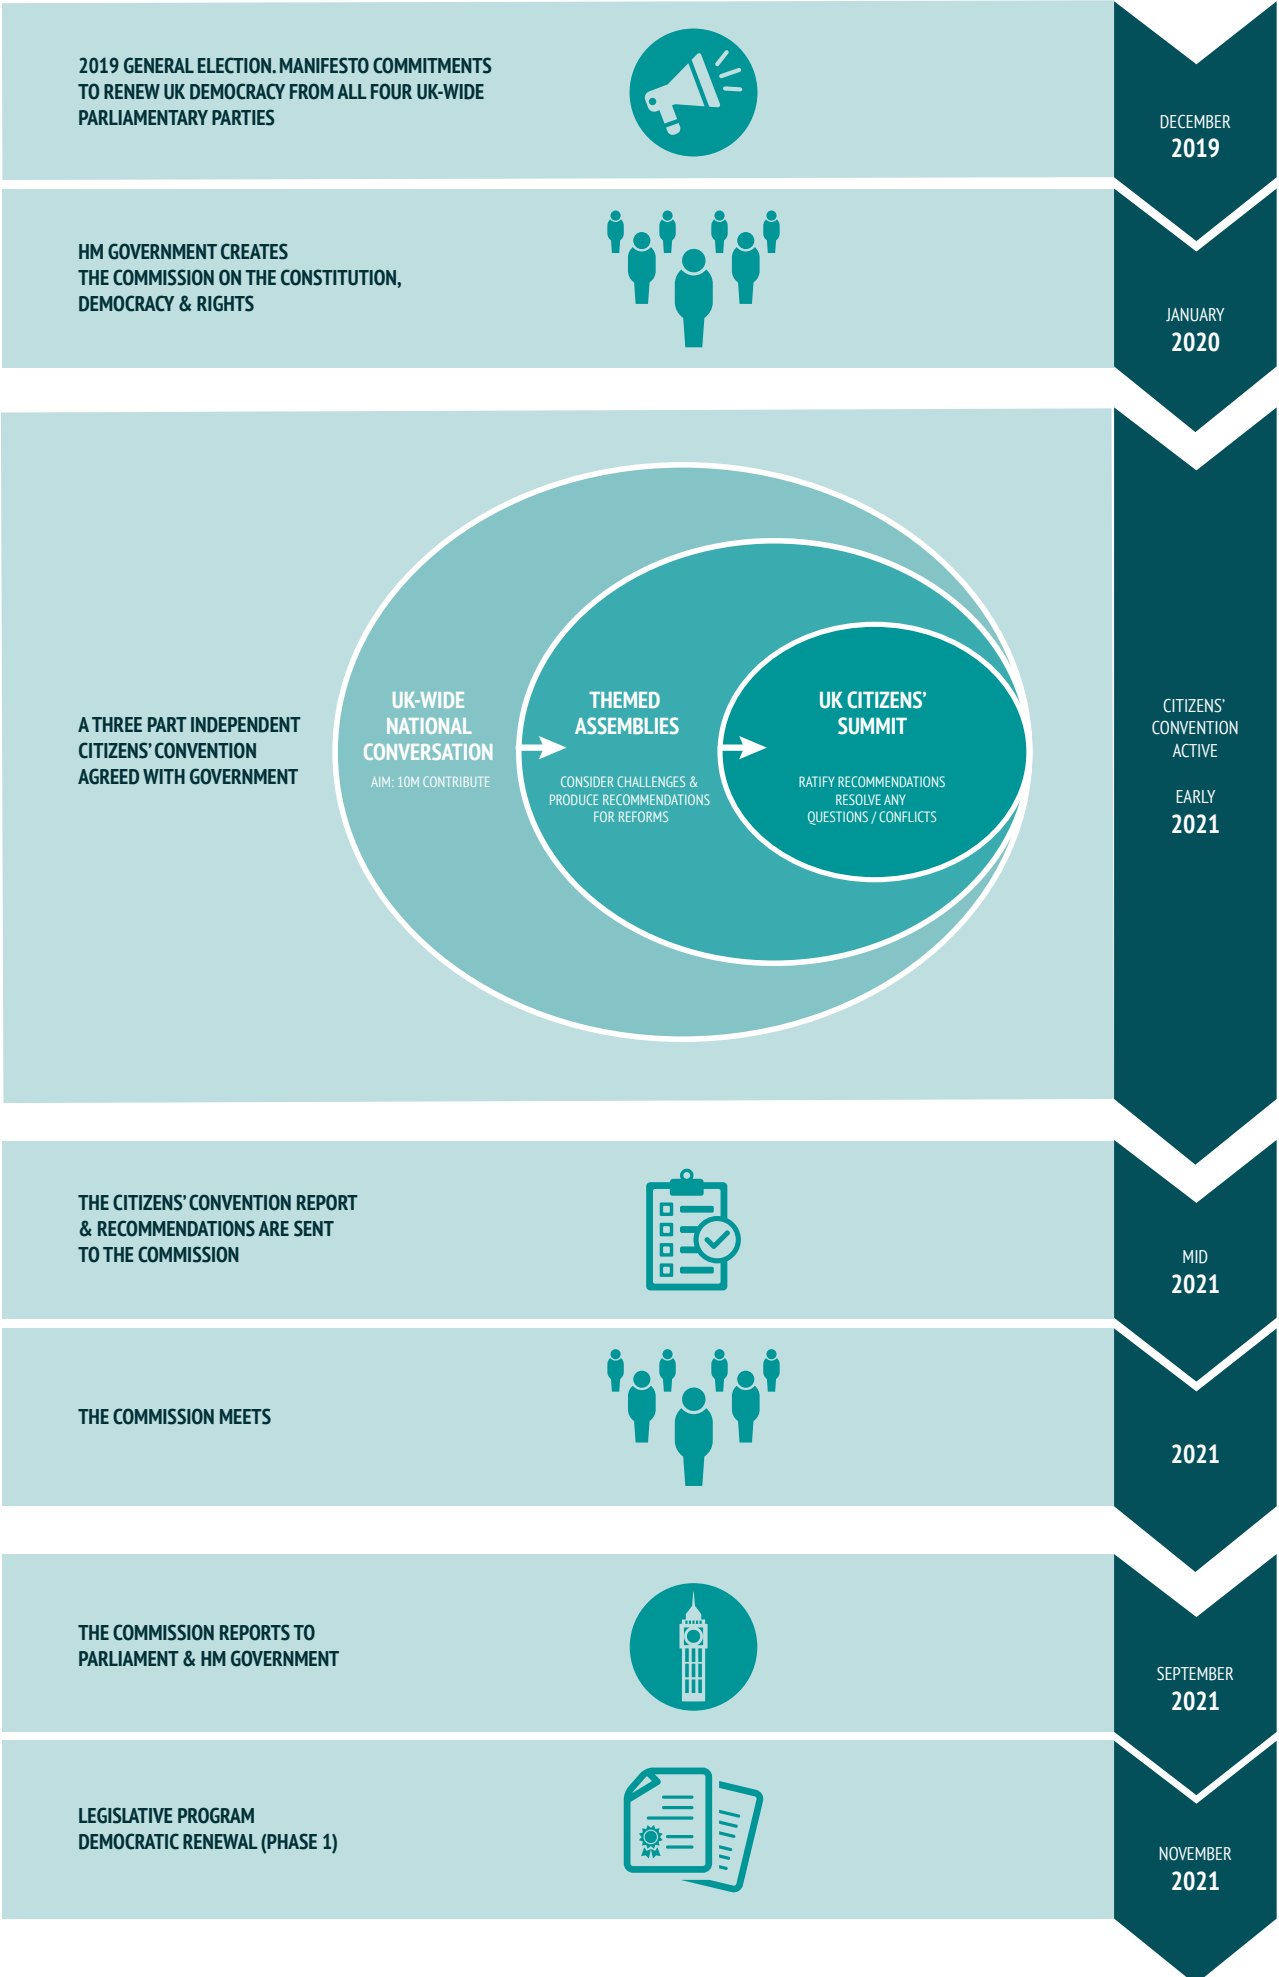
2019 GENERAL ELECTION. MANIFESTO COMMITMENTS TO RENEW UK DEMOCRACY FROM ALL FOUR UK-WIDE PARLIAMENTARY PARTIES

DECEMBER
2019

HM GOVERNMENT CREATES THE COMMISSION ON THE CONSTITUTION, DEMOCRACY & RIGHTS

JANUARY
2020

A THREE PART INDEPENDENT CITIZENS' CONVENTION AGREED WITH GOVERNMENT

UK-WIDE NATIONAL CONVERSATION

AIM: 10M CONTRIBUTE

THEMED ASSEMBLIES

CONSIDER CHALLENGES & PRODUCE RECOMMENDATIONS FOR REFORMS

UK CITIZENS' SUMMIT

RATIFY RECOMMENDATIONS RESOLVE ANY QUESTIONS / CONFLICTS

CITIZENS' CONVENTION ACTIVE

EARLY
2021

THE CITIZENS' CONVENTION REPORT & RECOMMENDATIONS ARE SENT TO THE COMMISSION

MID
2021

THE COMMISSION MEETS

2021

THE COMMISSION REPORTS TO PARLIAMENT & HM GOVERNMENT

SEPTEMBER
2021

LEGISLATIVE PROGRAM DEMOCRATIC RENEWAL (PHASE 1)

NOVEMBER
2021